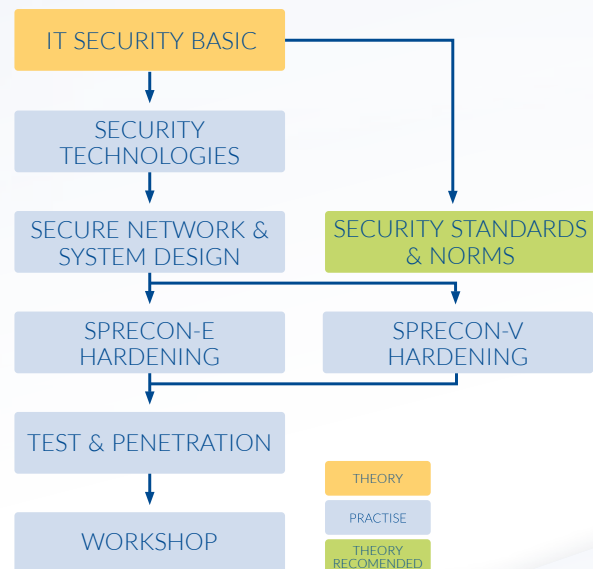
IT SECURITY BASIC

SECURITY TECHNOLOGIES

SECURE NETWORK & SYSTEM DESIGN

SECURITY STANDARDS & NORMS

SPRECON-E HARDENING

SPRECON-V HARDENING

TEST & PENETRATION

WORKSHOP

THEORY

PRACTISE

THEORY RECOMENDED